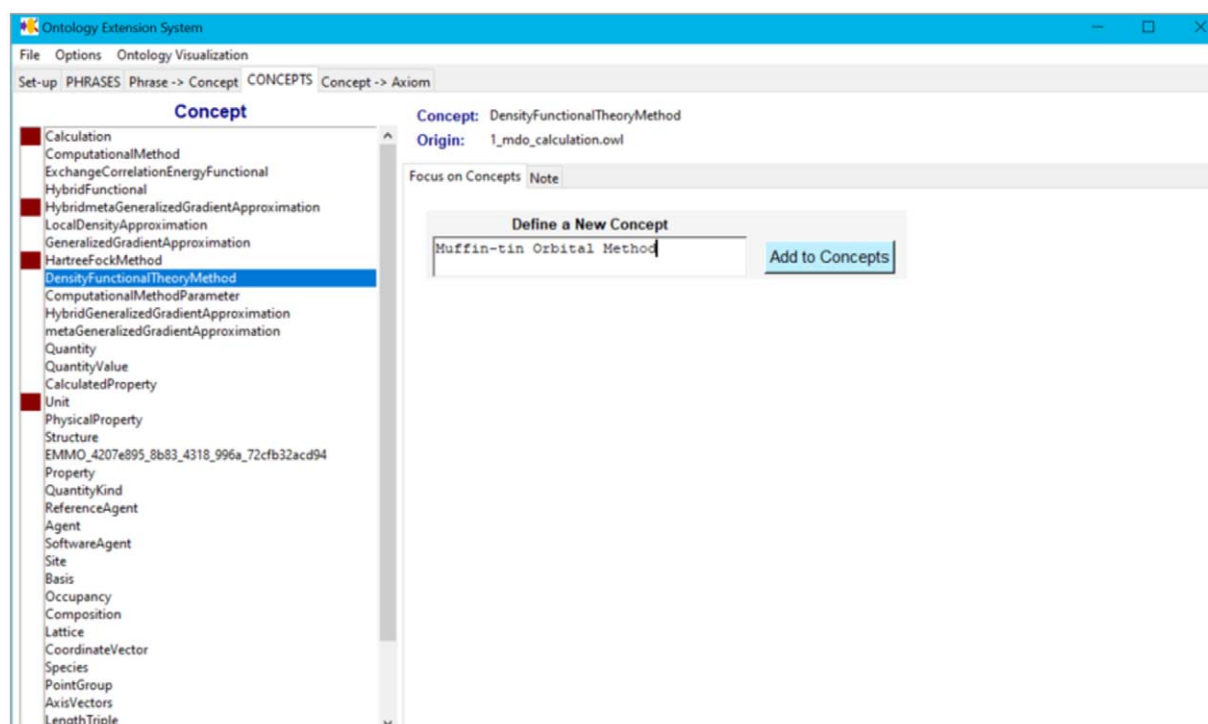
Ontology Extension System

File Options Ontology Visualization

Set-up PHRASES Phrase -> Concept CONCEPTS Concept -> Axiom

Concept

Calculation
ComputationalMethod
ExchangeCorrelationEnergyFunctional
HybridFunctional
HybridmetaGeneralizedGradientApproximation
LocalDensityApproximation
GeneralizedGradientApproximation
HartreeFockMethod
DensityFunctionalTheoryMethod
ComputationalMethodParameter
HybridGeneralizedGradientApproximation
metaGeneralizedGradientApproximation
Quantity
QuantityValue
CalculatedProperty
Unit
PhysicalProperty
Structure
EMMO_4207e895_8b83_4318_996a_72cfb32acd94
Property
QuantityKind
ReferenceAgent
Agent
SoftwareAgent
Site
Basis
Occupancy
Composition
Lattice
CoordinateVector
Species
PointGroup
AxisVectors
LengthTriple

Concept: DensityFunctionalTheoryMethod
Origin: 1_mdo_calculation.owl

Focus on Concepts Note

Define a New Concept

Muffin-tin Orbital Method

Add to Concepts